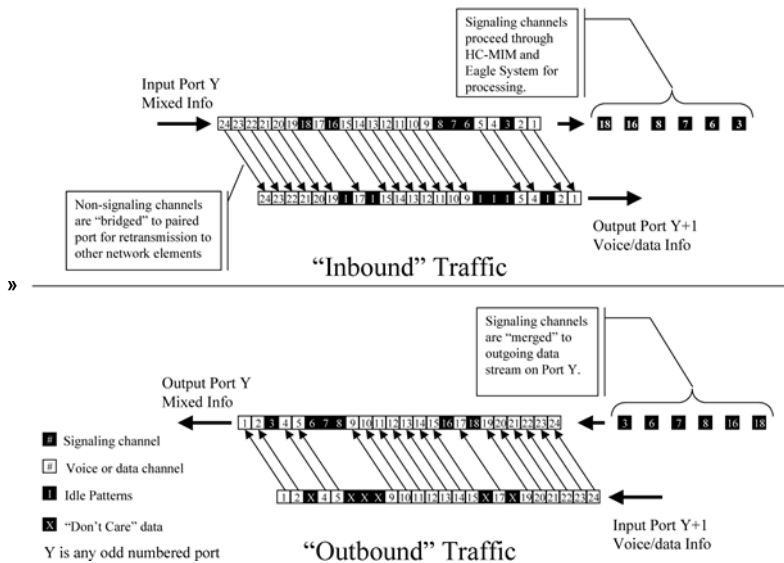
Signaling channels proceed through HC-MIM and Eagle System for processing.

Input Port Y
Mixed Info

24 23 22 21 20 19 18 17 16 15 14 13 12 11 10 9 8 7 6 5 4 3 2 1

18 16 8 7 6 3

24 23 22 21 20 19 1 17 1 15 14 13 12 11 10 9 1 1 1 5 4 1 2 1

Non-signaling channels are "bridged" to paired port for retransmission to other network elements

Output Port Y+1
Voice/data Info

"Inbound" Traffic

»

Signaling channels are "merged" to outgoing data stream on Port Y.

Output Port Y
Mixed Info

1 2 3 4 5 6 7 8 9 10 11 12 13 14 15 16 17 18 19 20 21 22 23 24

3 6 7 8 16 18

# Signaling channel

# Voice or data channel

1 Idle Patterns

X "Don't Care" data

Y is any odd numbered port

1 2 X 4 5 X X X 9 10 11 12 13 14 15 X 17 X 19 20 21 22 23 24

Input Port Y+1
Voice/data Info

"Outbound" Traffic